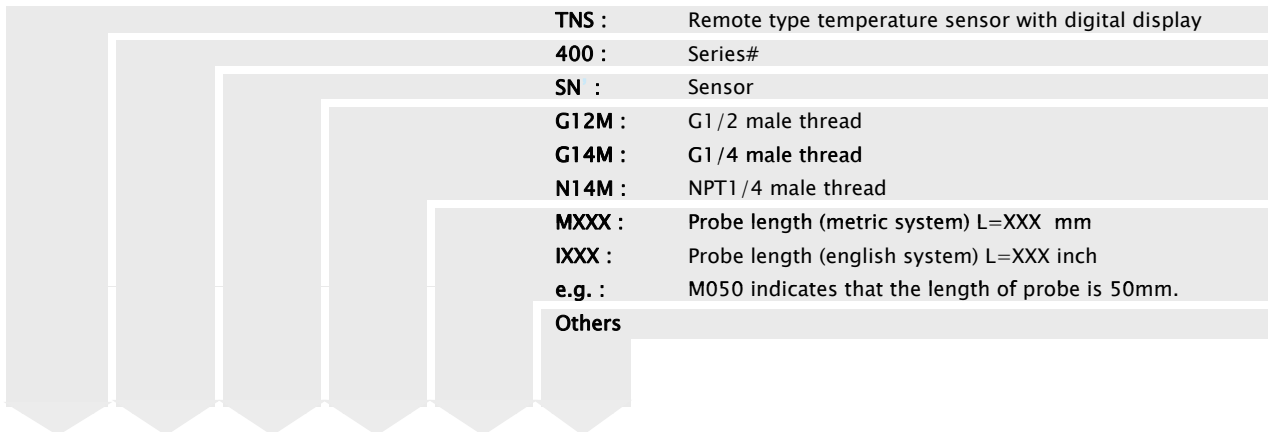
| | |
|---|---|
| TNS : | Remote type temperature sensor with digital display |
| 400 : | Series# |
| SN : | Sensor |
| G12M : | G1/2 male thread |
| G14M : | G1/4 male thread |
| N14M : | NPT1/4 male thread |
| MXXX : | Probe length (metric system) L=XXX mm |
| IXXX : | Probe length (english system) L=XXX inch |
| e.g. : | M050 indicates that the length of probe is 50mm. |
| Others | |